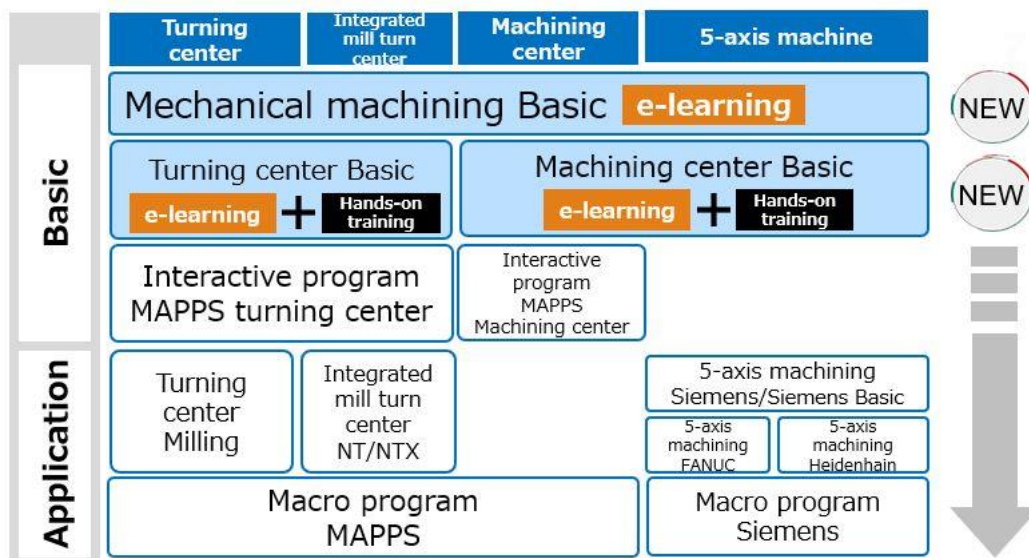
Turning center

Integrated mill turn center

Machining center

5-axis machine

Basic

Mechanical machining Basic e-learning

NEW

Turning center Basic

e-learning + Hands-on training

Machining center Basic

e-learning + Hands-on training

NEW

Interactive program MAPPS turning center

Interactive program MAPPS Machining center

Application

Turning center Milling

Integrated mill turn center NT/NTX

5-axis machining Siemens/Siemens Basic

5-axis machining FANUC

5-axis machining Heidenhain

Macro program MAPPS

Macro program Siemens